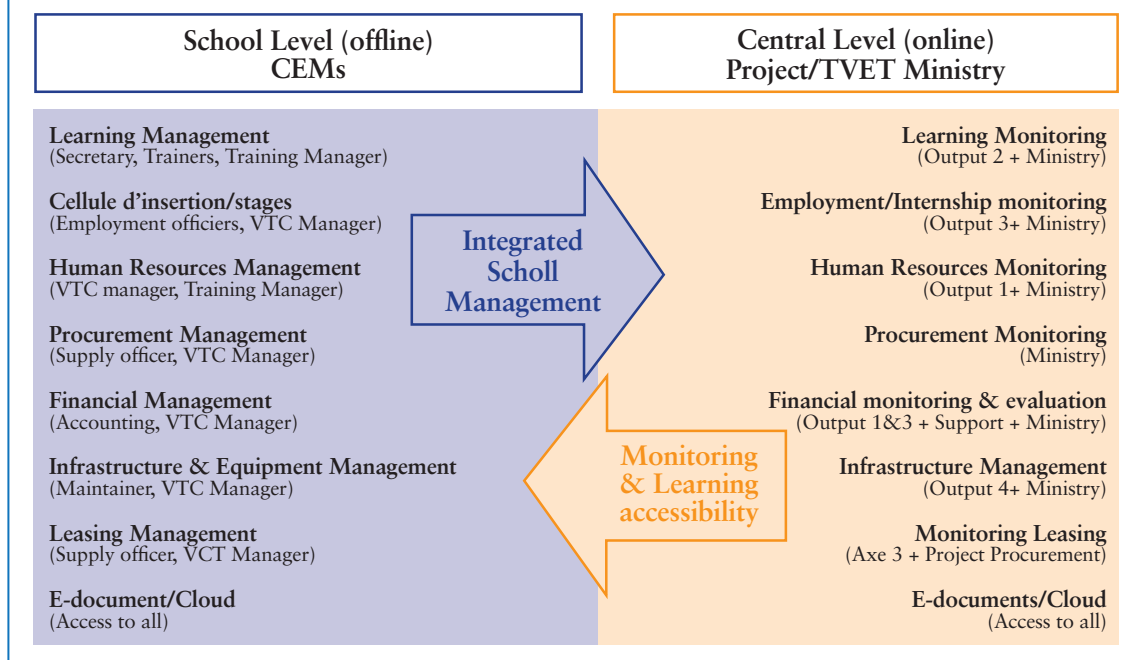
School Level (offline)
CEMs

Central Level (online)
Project/TVET Ministry

Learning Management
(Secretary, Trainers, Training Manager)

Cellule d'insertion/stages
(Employment officiers, VTC Manager)

Human Resources Management
(VTC manager, Training Manager)

Procurement Management
(Supply officer, VTC Manager)

Financial Management
(Accounting, VTC Manager)

Infrastructure & Equipment Management
(Maintainer, VTC Manager)

Leasing Management
(Supply officer, VCT Manager)

E-document/Cloud
(Access to all)

Integrated Scholl Management

Monitoring & Learning accessibility

Learning Monitoring
(Output 2 + Ministry)

Employment/Internship monitoring
(Output 3+ Ministry)

Human Resources Monitoring
(Output 1+ Ministry)

Procurement Monitoring
(Ministry)

Financial monitoring & evaluation
(Output 1&3 + Support + Ministry)

Infrastructure Management
(Output 4+ Ministry)

Monitoring Leasing
(Axe 3 + Project Procurement)

E-documents/Cloud
(Access to all)